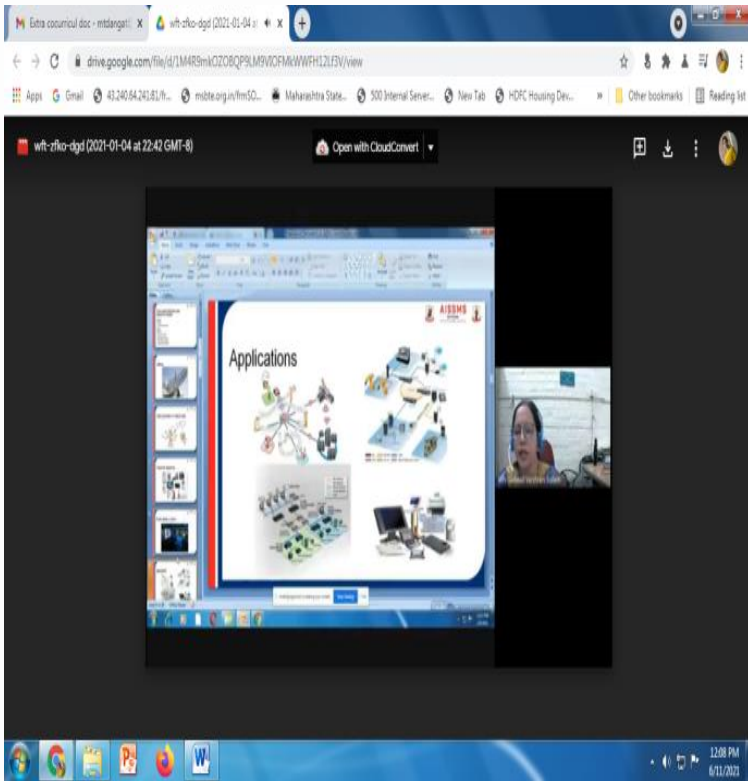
Extra cocurricul doc - mtdangat
wft-zfko-dgd (2021-01-04 a
drive.google.com/file/d/1M4R9mkOZO8QP9LM9VIOFMkWWFH12Lf3V/view
Apps Gmail 43.240.64.241.81/h... msbte.org.in/frmSO... Maharashtra State... 500 Internal Server... New Tab HDFC Housing Dev... Other bookmarks Reading list
wft-zfko-dgd (2021-01-04 at 22:42 GMT-8)
Open with CloudConvert
AISSMS
Applications
Stop sharing
12:08 PM
6/11/2021